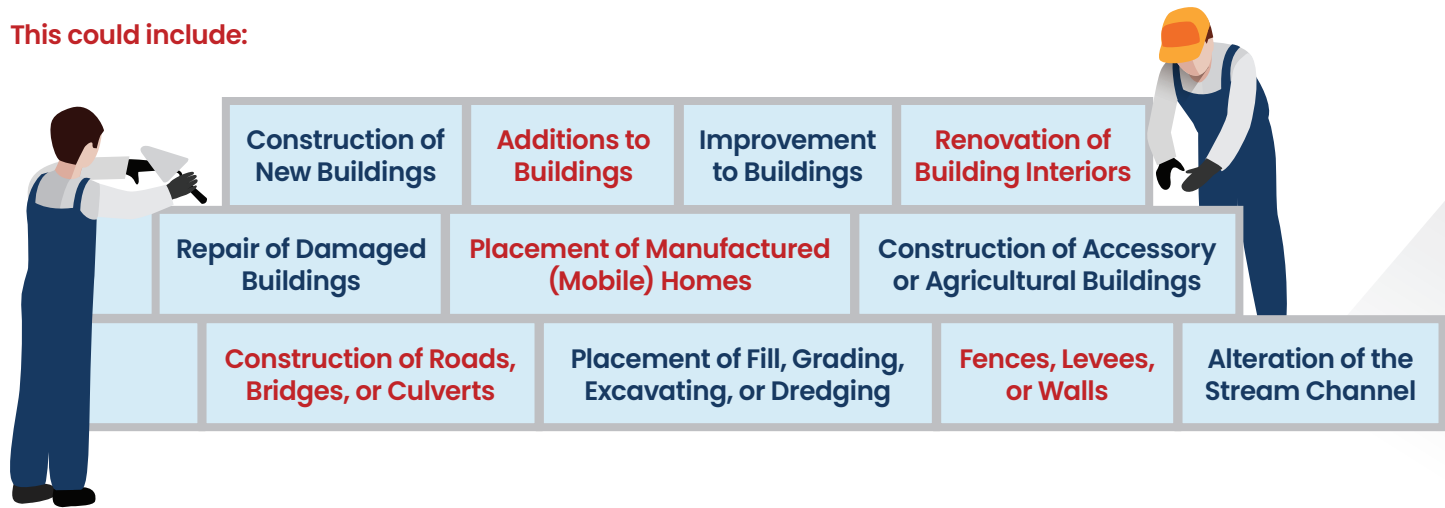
This could include:

Construction of New Buildings

Additions to Buildings

Improvement to Buildings

Renovation of Building Interiors

Repair of Damaged Buildings

Placement of Manufactured (Mobile) Homes

Construction of Accessory or Agricultural Buildings

Construction of Roads, Bridges, or Culverts

Placement of Fill, Grading, Excavating, or Dredging

Fences, Levees, or Walls

Alteration of the Stream Channel